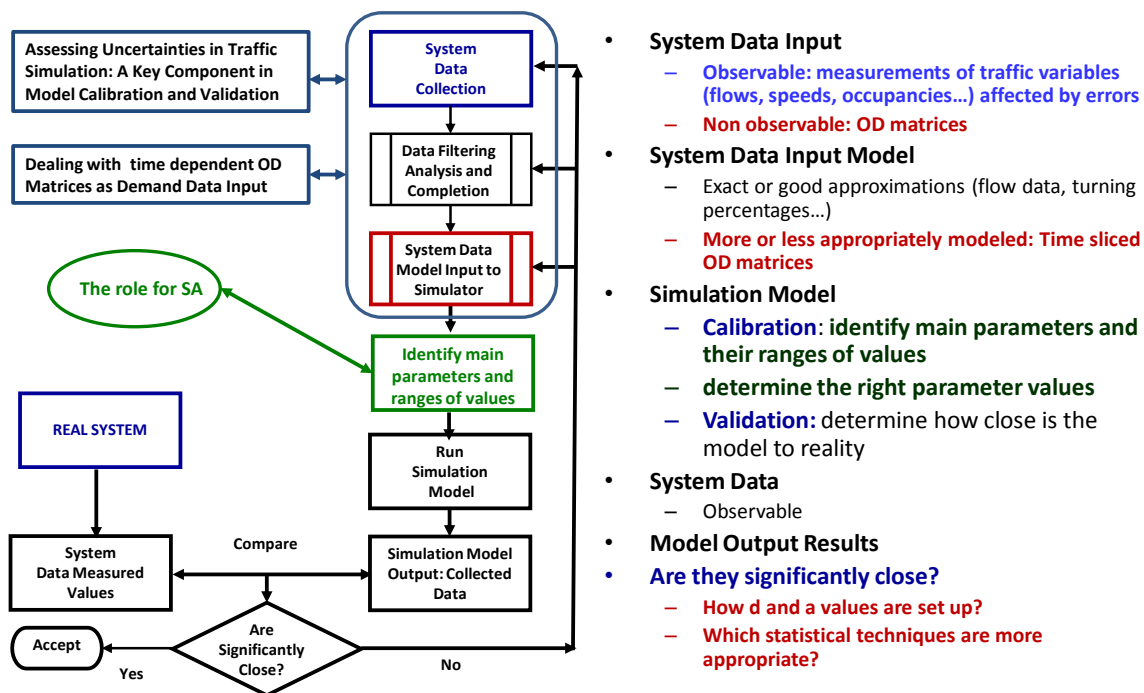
Assessing Uncertainties in Traffic Simulation: A Key Component in Model Calibration and Validation

Dealing with time dependent OD Matrices as Demand Data Input

System Data Collection

Data Filtering Analysis and Completion

System Data Model Input to Simulator

The role for SA

Identify main parameters and ranges of values

REAL SYSTEM

Run Simulation Model

System Data Measured Values

Compare

Simulation Model Output: Collected Data

Are Significantly Close?

Accept

Yes

No

• System Data Input
– Observable: measurements of traffic variables (flows, speeds, occupancies…) affected by errors
– Non observable: OD matrices

• System Data Input Model
– Exact or good approximations (flow data, turning percentages…)
– More or less appropriately modeled: Time sliced OD matrices

• Simulation Model
– Calibration: identify main parameters and their ranges of values
– determine the right parameter values
– Validation: determine how close is the model to reality

• System Data
– Observable

• Model Output Results

• Are they significantly close?
– How d and a values are set up?
– Which statistical techniques are more appropriate?